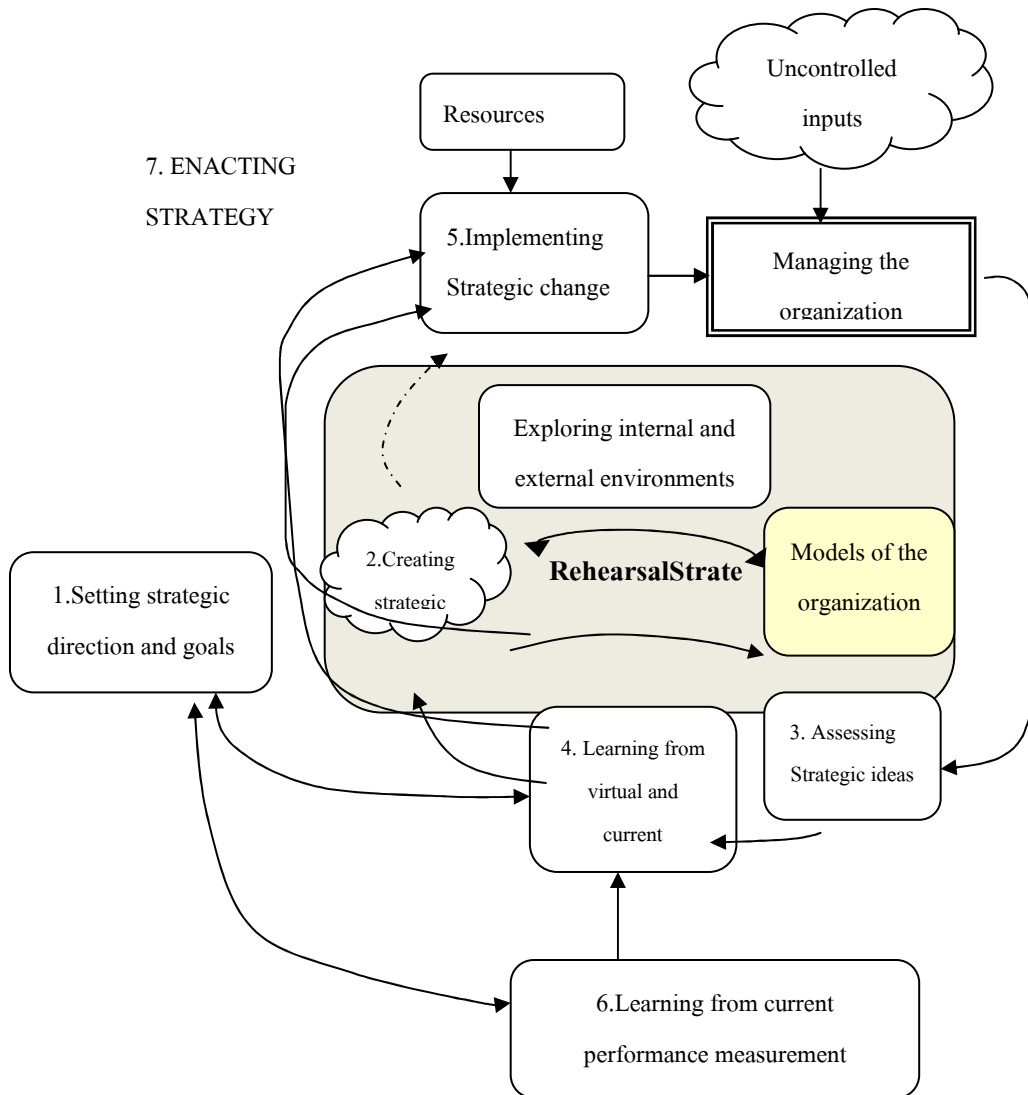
Resources

Uncontrolled inputs

7. ENACTING STRATEGY

5.Implementing Strategic change

Managing the organization

Exploring internal and external environments

2.Creating strategic

RehearsalStrate

Models of the organization

1.Setting strategic direction and goals

4. Learning from virtual and current

3. Assessing Strategic ideas

6.Learning from current performance measurement